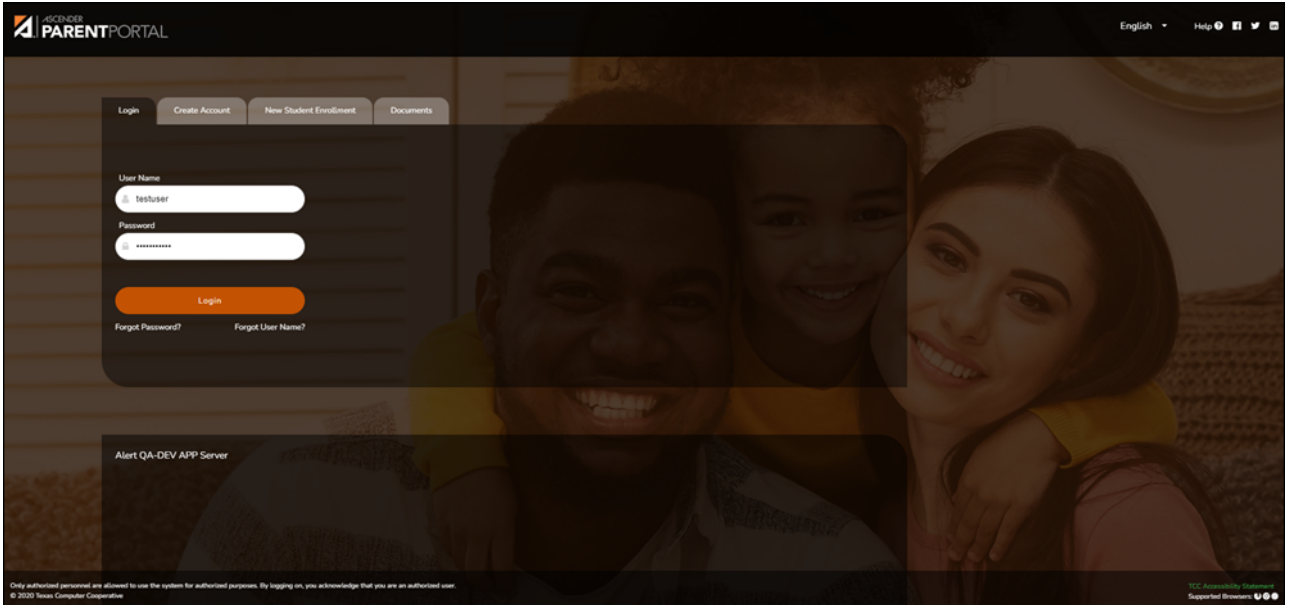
ASCENDER PARENTPORTAL

English ▾ Help

Login | Create Account | New Student Enrollment | Documents

User Name
testuser
Password
••••••••••••

Login

Forgot Password? Forgot User Name?

Alert QA-DEV APP Server

Only authorized personnel are allowed to use the system for authorized purposes. By logging on, you acknowledge that you are an authorized user.
© 2020 Texas Computer Cooperative

TCC Accessibility Statement
Supported Browsers: